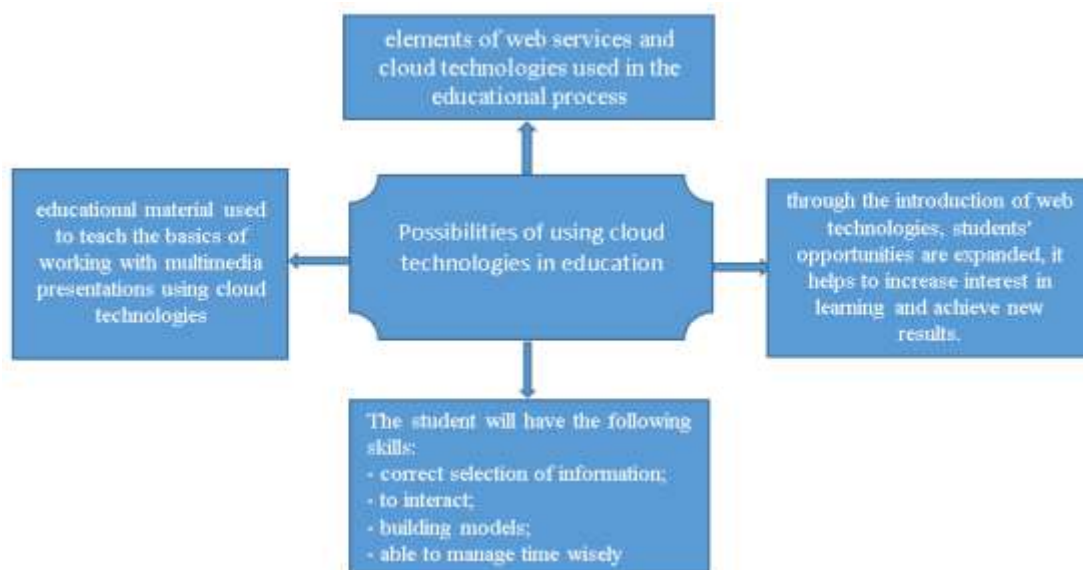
elements of web services and cloud technologies used in the educational process

educational material used to teach the basics of working with multimedia presentations using cloud technologies

Possibilities of using cloud technologies in education

through the introduction of web technologies, students' opportunities are expanded, it helps to increase interest in learning and achieve new results.

The student will have the following skills:
- correct selection of information;
- to interact;
- building models;
- able to manage time wisely